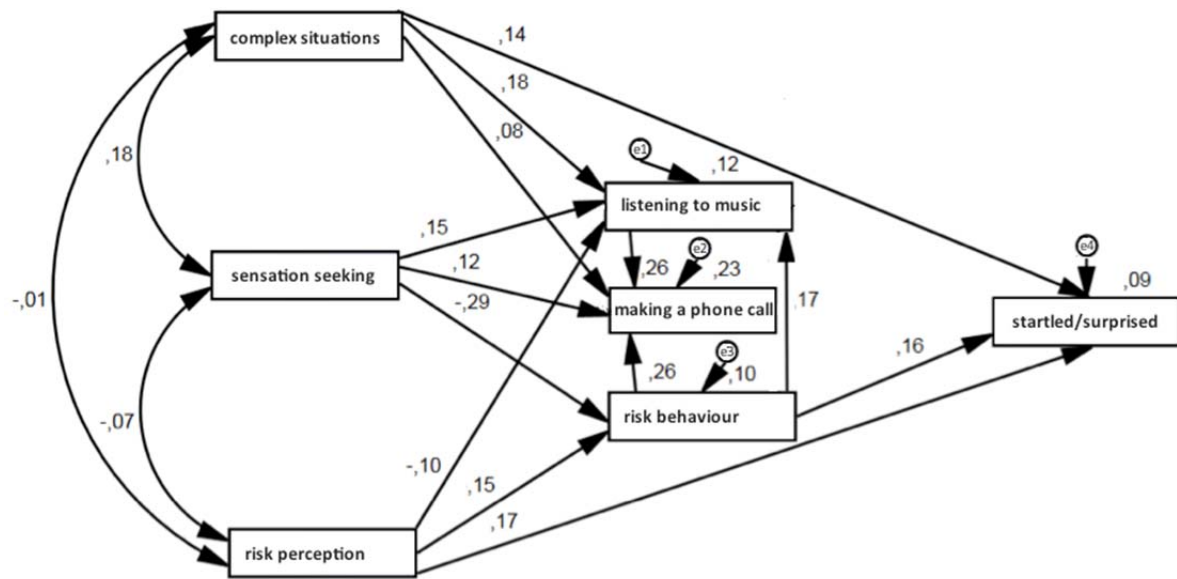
complex situations
,14
,18
,18
,08
e1
,12
listening to music
,15
,26
e2
,23
sensation seeking
,12
,17
-,01
-,29
making a phone call
e4
,09
startled/surprised
,16
,26
e3
,10
-,07
risk behaviour
-,10
,15
,17
risk perception